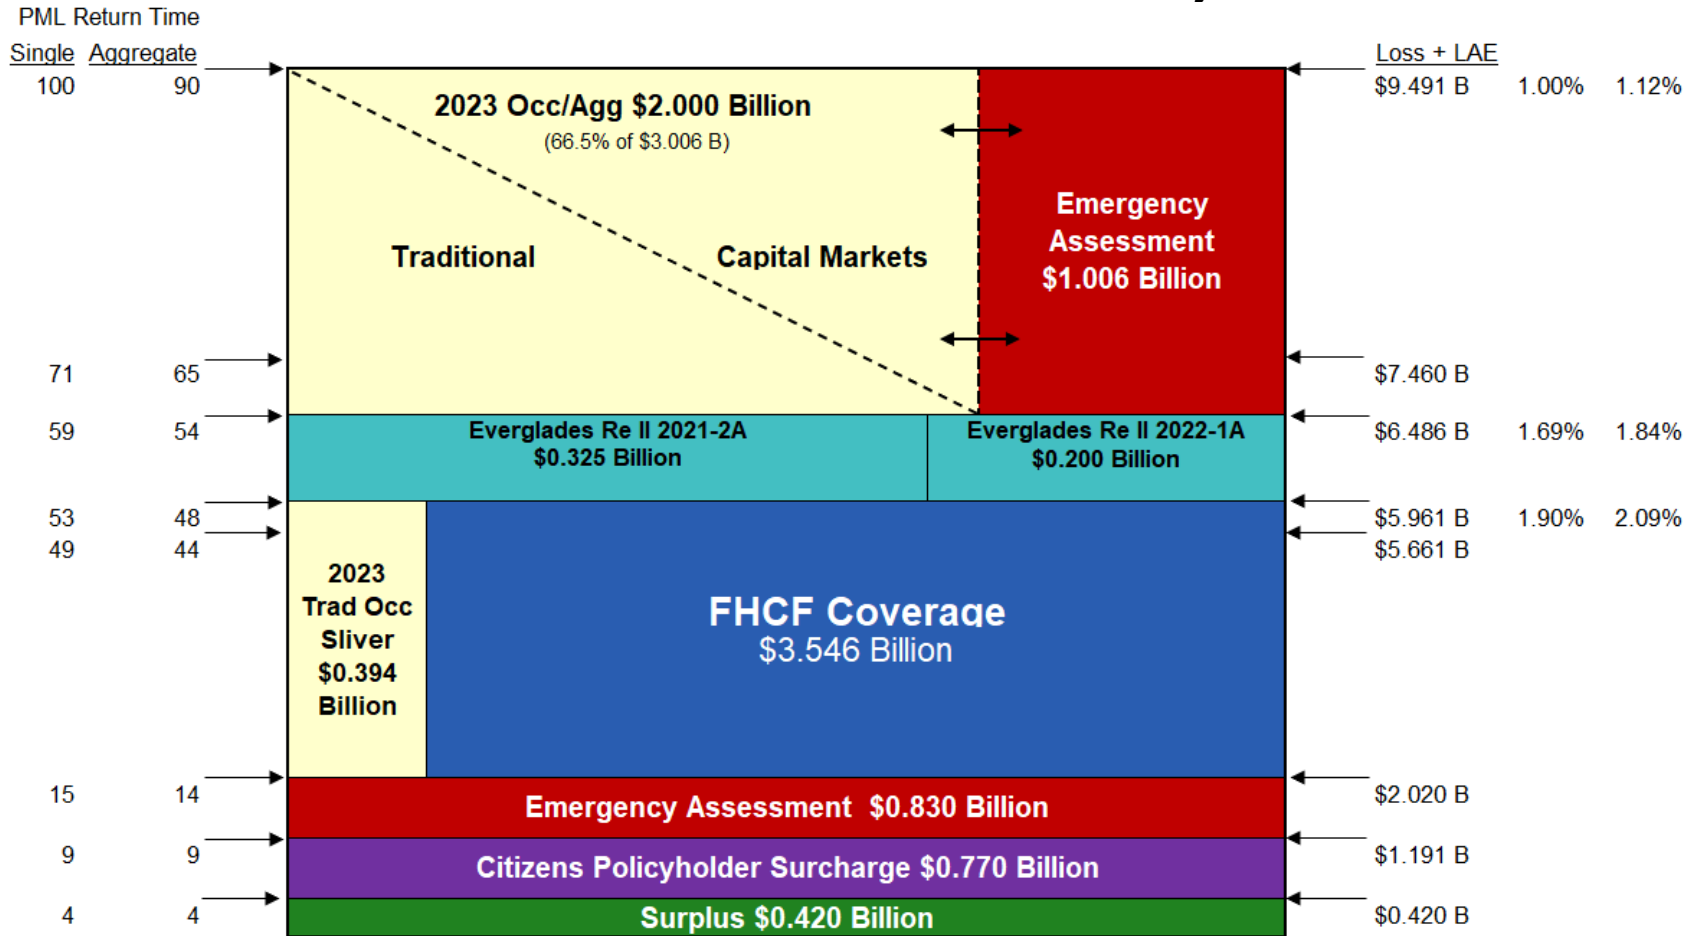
PML Return Time
Single Aggregate
100 90
71 65
59 54
53 48
49 44
15 14
9 9
4 4

2023 Occ/Agg $2.000 Billion
(66.5% of $3.006 B)

Traditional

Capital Markets

Emergency Assessment $1.006 Billion

Everglades Re II 2021-2A
$0.325 Billion

Everglades Re II 2022-1A
$0.200 Billion

2023 Trad Occ Sliver $0.394 Billion

FHCF Coverage
$3.546 Billion

Emergency Assessment $0.830 Billion

Citizens Policyholder Surcharge $0.770 Billion

Surplus $0.420 Billion

Loss + LAE
$9.491 B 1.00% 1.12%
$7.460 B
$6.486 B 1.69% 1.84%
$5.961 B 1.90% 2.09%
$5.661 B
$2.020 B
$1.191 B
$0.420 B